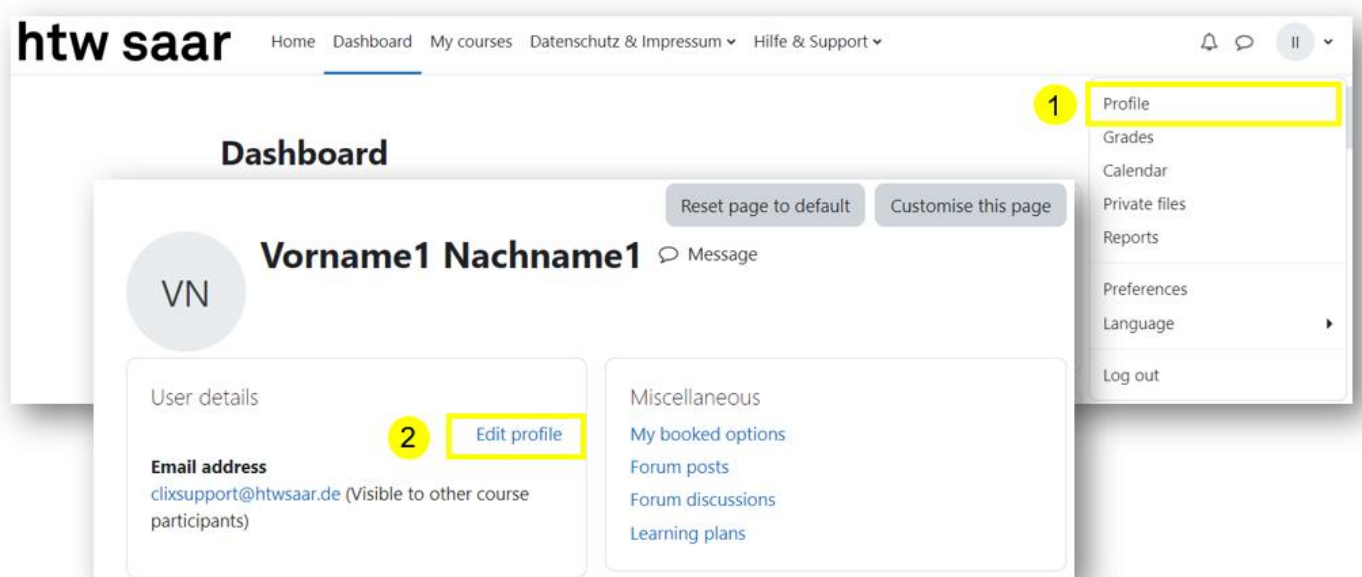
htw saar

Home Dashboard My courses Datenschutz & Impressum Hilfe & Support

II

1

Profile
Grades
Calendar
Private files
Reports
Preferences
Language
Log out

Dashboard

Reset page to default Customise this page

VN

Vorname1 Nachname1 Message

User details

2

Edit profile

Email address
clixsupport@htwsaar.de (Visible to other course participants)

Miscellaneous
My booked options
Forum posts
Forum discussions
Learning plans